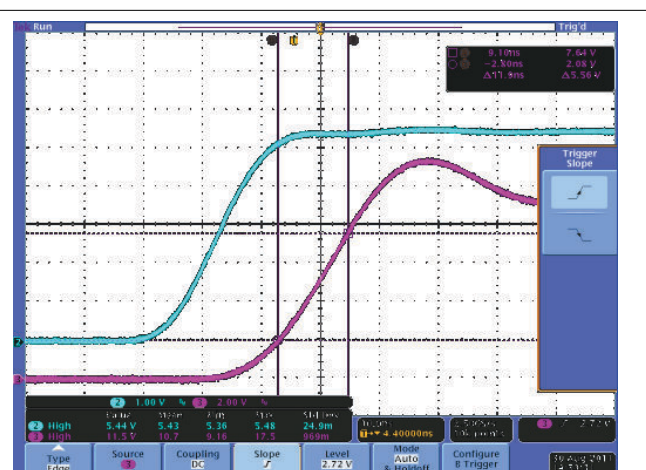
Run

Trig'd

9.18ns 7.64 V
-2.30ns 2.08 V
Δ11.5ns Δ5.56 V

Trigger Slope

2 1.00 V 3 2.00 V

2 High 5.44 V 5.43 5.36 5.48 24.9m
3 High 11.5 V 10.7 9.16 17.5 969m

4.40000ns

Type Edge | Source 3 | Coupling DC | Slope | Level 2.72 V | Mode Auto & Holdoff | Configure B Trigger